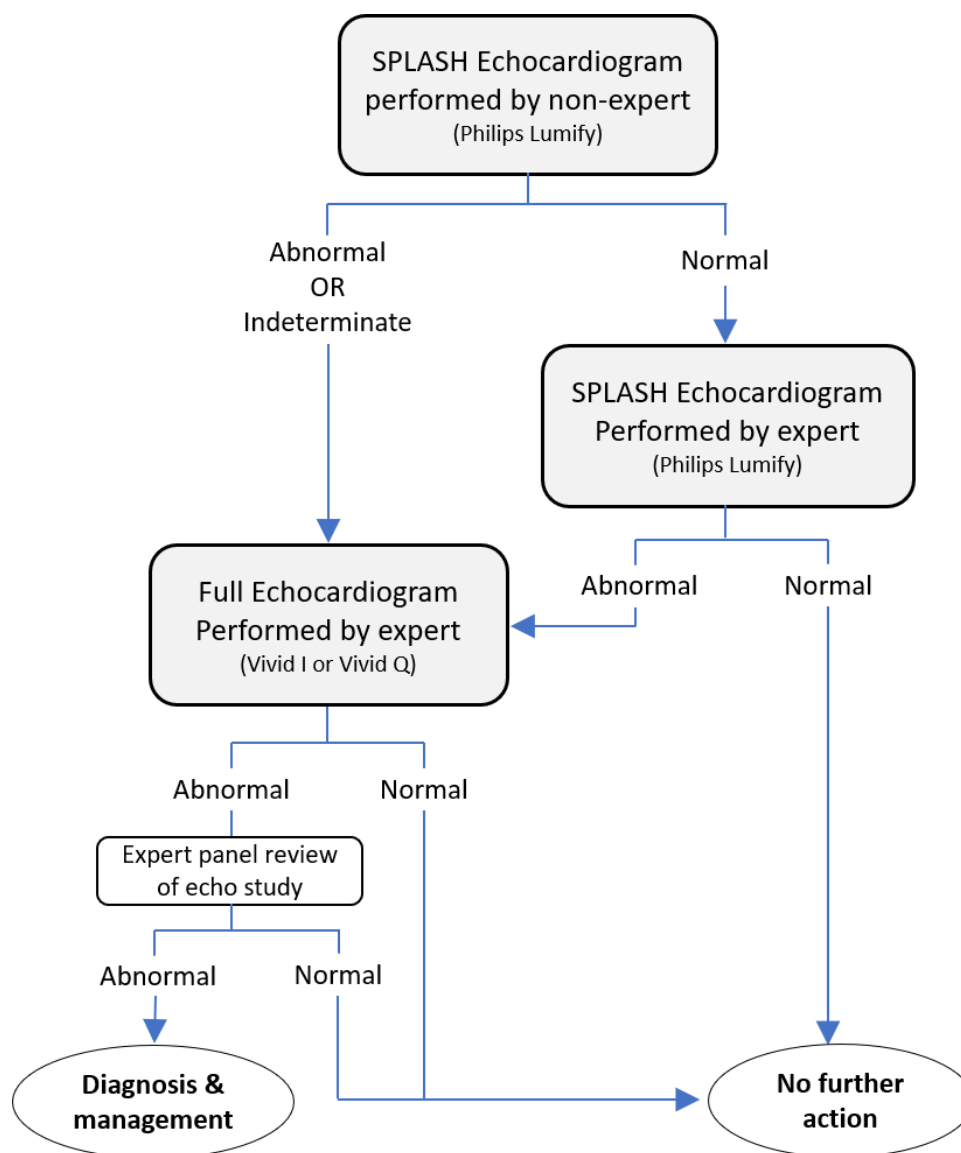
SPLASH Echocardiogram performed by non-expert
(Philips Lumify)

Abnormal
OR
Indeterminate

Normal

SPLASH Echocardiogram Performed by expert
(Philips Lumify)

Abnormal

Normal

Full Echocardiogram Performed by expert
(Vivid I or Vivid Q)

Abnormal

Normal

Expert panel review of echo study

Abnormal

Normal

Diagnosis & management

No further action